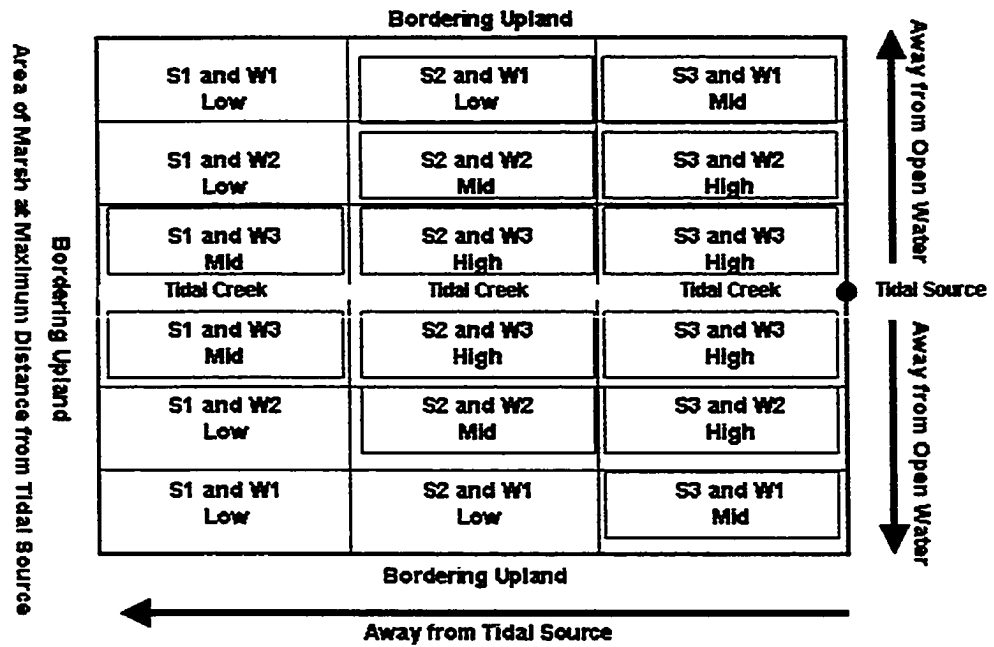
Bordering Upland

Area of Marsh at Maximum Distance from Tidal Source

Bordering Upland

| S1 and W1 Low | S2 and W1 Low | S3 and W1 Mid |
|---|---|---|
| S1 and W2 Low | S2 and W2 Mid | S3 and W2 High |
| S1 and W3 Mid | S2 and W3 High | S3 and W3 High |
| Tidal Creek | Tidal Creek | Tidal Creek |
| S1 and W3 Mid | S2 and W3 High | S3 and W3 High |
| S1 and W2 Low | S2 and W2 Mid | S3 and W2 High |
| S1 and W1 Low | S2 and W1 Low | S3 and W1 Mid |

Away from Open Water

Tidal Source

Away from Open Water

Bordering Upland

Away from Tidal Source